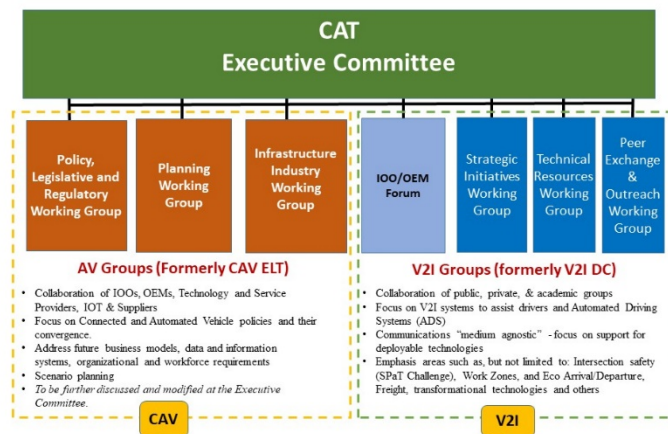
CAT
Executive Committee

Policy, Legislative and Regulatory Working Group

Planning Working Group

Infrastructure Industry Working Group

IOO/OEM Forum

Strategic Initiatives Working Group

Technical Resources Working Group

Peer Exchange & Outreach Working Group

AV Groups (Formerly CAV ELT)

- Collaboration of IOOs, OEMs, Technology and Service Providers, IOT & Suppliers
- Focus on Connected and Automated Vehicle policies and their convergence.
- Address future business models, data and information systems, organizational and workforce requirements
- Scenario planning
- *To be further discussed and modified at the Executive Committee.*

CAV

V2I Groups (formerly V2I DC)

- Collaboration of public, private, & academic groups
- Focus on V2I systems to assist drivers and Automated Driving Systems (ADS)
- Communications "medium agnostic" - focus on support for deployable technologies
- Emphasis areas such as, but not limited to: Intersection safety (SPaT Challenge), Work Zones, and Eco Arrival/Departure, Freight, transformational technologies and others

V2I